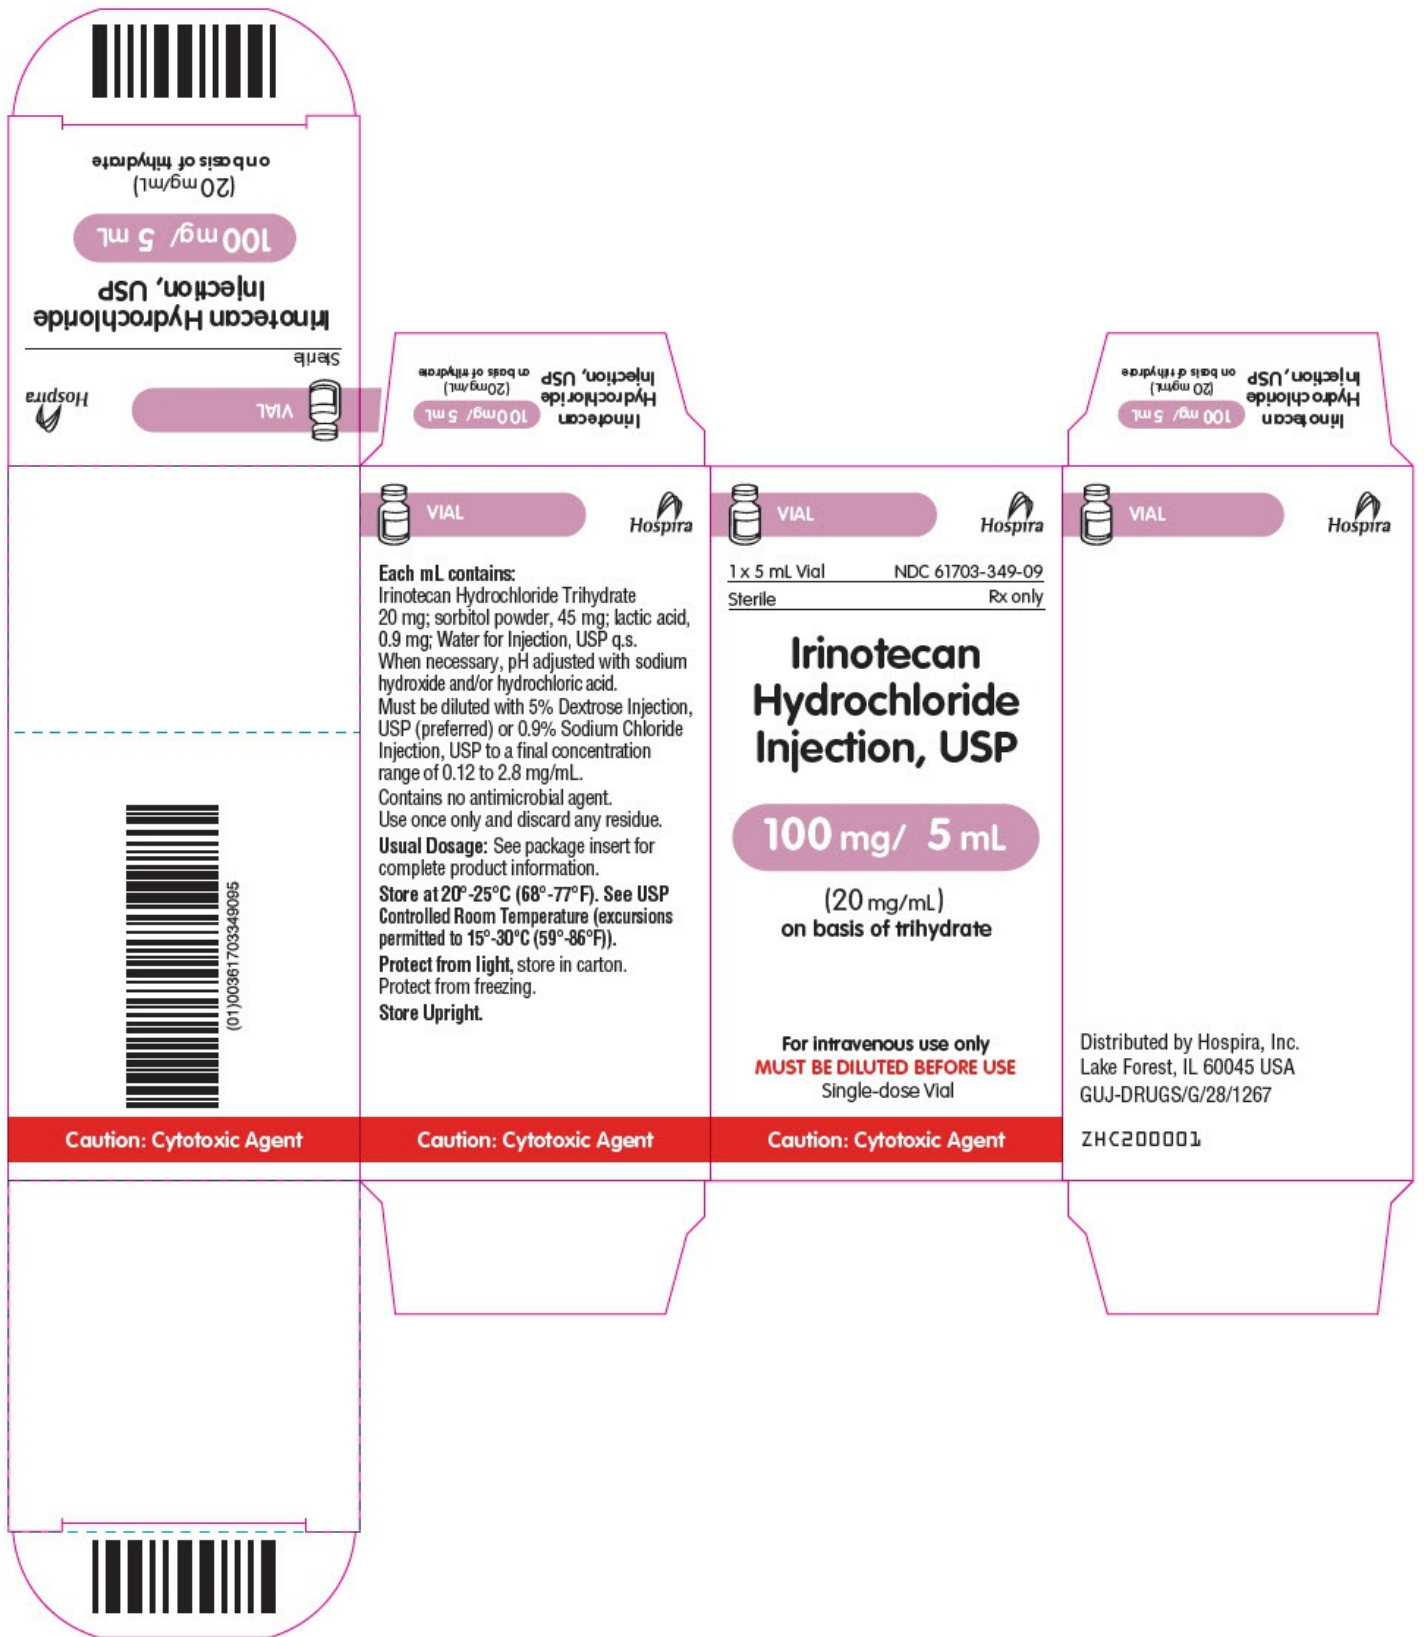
Irinotecan Hydrochloride Injection, USP

100 mg/ 5 mL

(20 mg/mL)
on basis of trihydrate

Sterile

Hospira

VIAL

Irinotecan Hydrochloride Injection, USP

100 mg/ 5 mL

(20 mg/mL)
on basis of trihydrate

Irinotecan Hydrochloride Injection, USP

100 mg/ 5 mL

(20 mg/mL)
on basis of trihydrate

(01)00361703349095

Caution: Cytotoxic Agent

VIAL

Hospira

Each mL contains:
Irinotecan Hydrochloride Trihydrate 20 mg; sorbitol powder, 45 mg; lactic acid, 0.9 mg; Water for Injection, USP q.s.
When necessary, pH adjusted with sodium hydroxide and/or hydrochloric acid.
Must be diluted with 5% Dextrose Injection, USP (preferred) or 0.9% Sodium Chloride Injection, USP to a final concentration range of 0.12 to 2.8 mg/mL.
Contains no antimicrobial agent.
Use once only and discard any residue.
Usual Dosage: See package insert for complete product information.
Store at 20°-25°C (68°-77°F). See USP Controlled Room Temperature (excursions permitted to 15°-30°C (59°-86°F)).
Protect from light, store in carton.
Protect from freezing.
Store Upright.

Caution: Cytotoxic Agent

VIAL

Hospira

1 x 5 mL Vial NDC 61703-349-09
Sterile Rx only

Irinotecan Hydrochloride Injection, USP

100 mg/ 5 mL

(20 mg/mL)
on basis of trihydrate

For intravenous use only
MUST BE DILUTED BEFORE USE
Single-dose Vial

Caution: Cytotoxic Agent

VIAL

Hospira

Distributed by Hospira, Inc.
Lake Forest, IL 60045 USA
GUJ-DRUGS/G/28/1267

ZHC200001